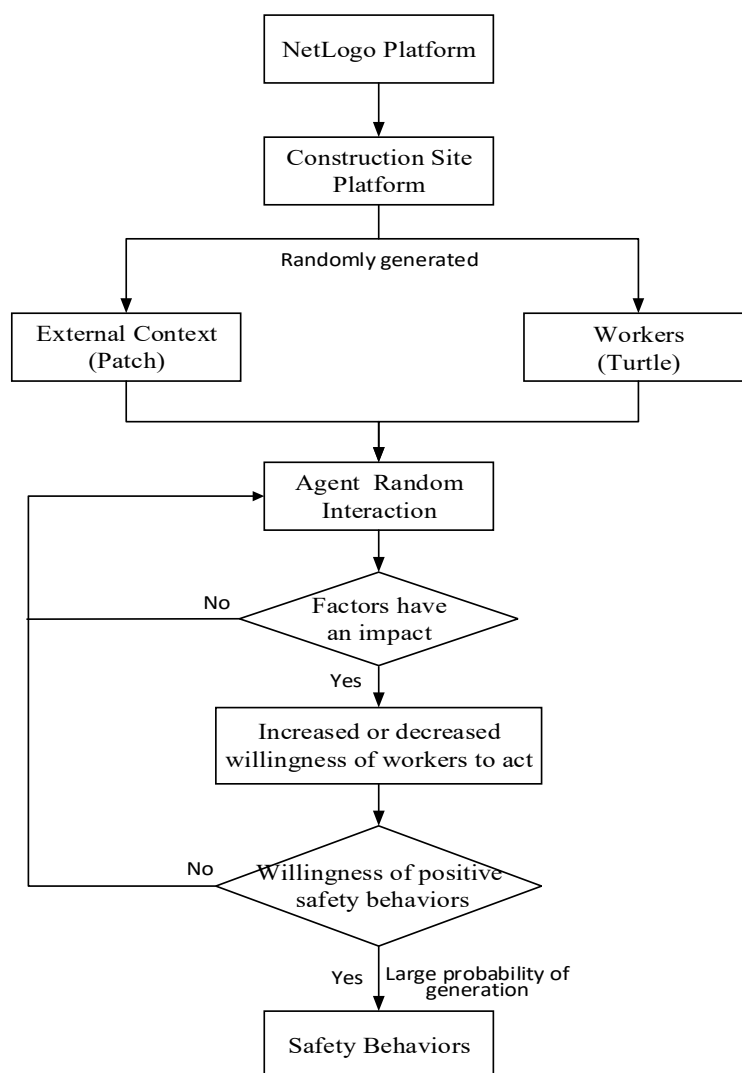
NetLogo Platform

Construction Site Platform

Randomly generated

External Context (Patch)

Workers (Turtle)

Agent Random Interaction

No

Factors have an impact

Yes

Increased or decreased willingness of workers to act

No

Willingness of positive safety behaviors

Yes

Large probability of generation

Safety Behaviors